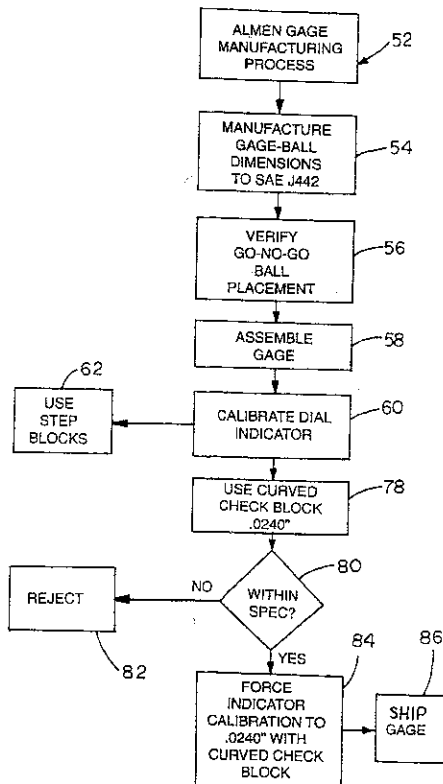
ALMEN GAGE MANUFACTURING PROCESS

52

MANUFACTURE GAGE-BALL DIMENSIONS TO SAE J442

54

VERIFY GO-NO-GO BALL PLACEMENT

56

ASSEMBLE GAGE

58

62

USE STEP BLOCKS

CALIBRATE DIAL INDICATOR

60

USE CURVED CHECK BLOCK .0240"

78

80

REJECT

NO

WITHIN SPEC?

82

YES

84

86

FORCE INDICATOR CALIBRATION TO .0240" WITH CURVED CHECK BLOCK

SHIP GAGE